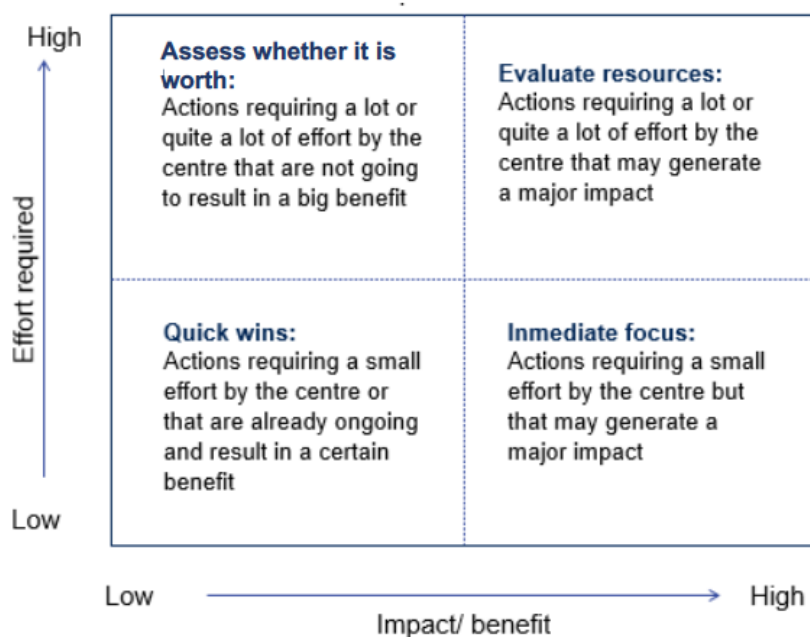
High

Effort required

Low

Assess whether it is worth:
Actions requiring a lot or quite a lot of effort by the centre that are not going to result in a big benefit

Evaluate resources:
Actions requiring a lot or quite a lot of effort by the centre that may generate a major impact

Quick wins:
Actions requiring a small effort by the centre or that are already ongoing and result in a certain benefit

Inmediate focus:
Actions requiring a small effort by the centre but that may generate a major impact

Low

High

Impact/ benefit